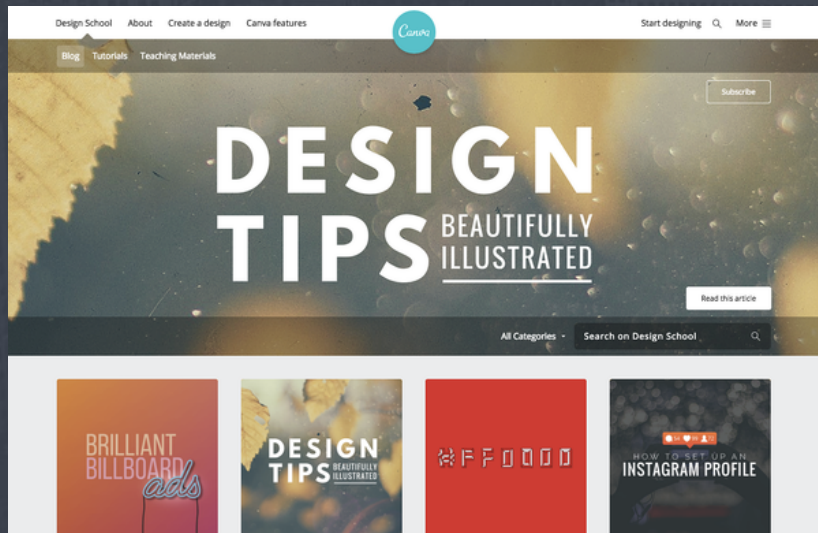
Design School About Create a design Canva features

Canva

Start designing More

Blog Tutorials Teaching Materials

Subscribe

DESIGN TIPS BEAUTIFULLY ILLUSTRATED

Read this article

All Categories

Search on Design School

BRILLIANT BILLBOARD ads

DESIGN TIPS BEAUTIFULLY ILLUSTRATED

#FF0000

HOW TO SET UP AN INSTAGRAM PROFILE